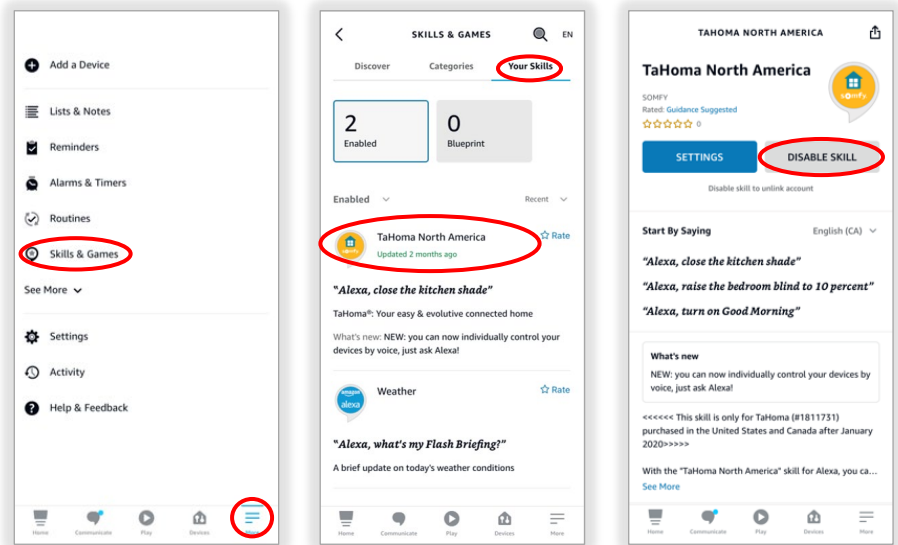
Add a Device

Lists & Notes

Reminders

Alarms & Timers

Routines

Skills & Games

See More

Settings

Activity

Help & Feedback

Home Communicate Play Devices More

SKILLS & GAMES EN

Discover Categories Your Skills

2
Enabled

0
Blueprint

Enabled Recent

TaHoma North America
Updated 2 months ago
Rate

"Alexa, close the kitchen shade"

TaHoma®: Your easy & evolutive connected home

What's new: NEW: you can now individually control your devices by voice, just ask Alexa!

Weather
Rate

"Alexa, what's my Flash Briefing?"

A brief update on today's weather conditions

Home Communicate Play Devices More

TAHOMA NORTH AMERICA

TaHoma North America

SOMFY
Rated: Guidance Suggested
☆☆☆☆☆ 0

SETTINGS
DISABLE SKILL

Disable skill to unlink account

Start By Saying
English (CA)

"Alexa, close the kitchen shade"

"Alexa, raise the bedroom blind to 10 percent"

"Alexa, turn on Good Morning"

What's new
NEW: you can now individually control your devices by voice, just ask Alexa!

<<<<<< This skill is only for TaHoma (#1811731) purchased in the United States and Canada after January 2020>>>>>

With the "TaHoma North America" skill for Alexa, you ca...
See More

Home Communicate Play Devices More